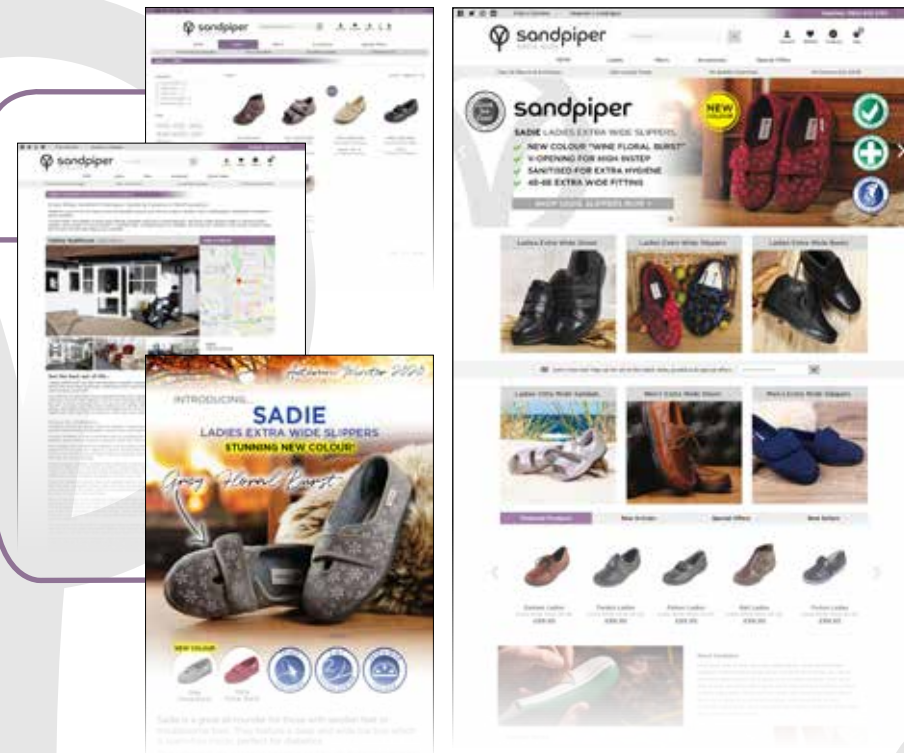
sandpiper

sandpiper

sandpiper

Autumn Winter 2020

INTRODUCING...

SADIE

LADIES EXTRA WIDE SLIPPERS

STUNNING NEW COLOUR!

Grey Floral Burst

NEW COLOUR

Sadie is a great all rounder for those with swollen feet or troublesome feet. They feature a deep and wide toe box which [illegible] perfect for diabetics.

sandpiper

sandpiper

NEW COLOUR

SADIE LADIES EXTRA WIDE SLIPPERS

NEW COLOUR "WINE FLORAL BURST"

V-OPENING FOR HIGH INSTEP

SANITISED FOR EXTRA HYGIENE

4E-6E EXTRA WIDE FITTING

SHOP SADIE SLIPPERS NOW >

Ladies Extra Wide Shoes

Ladies Extra Wide Slippers

Ladies Extra Wide Boots

Ladies Extra Wide Sandals

Men's Extra Wide Shoes

Men's Extra Wide Slippers

Featured Products

New Arrivals

Special Offers

Best Sellers